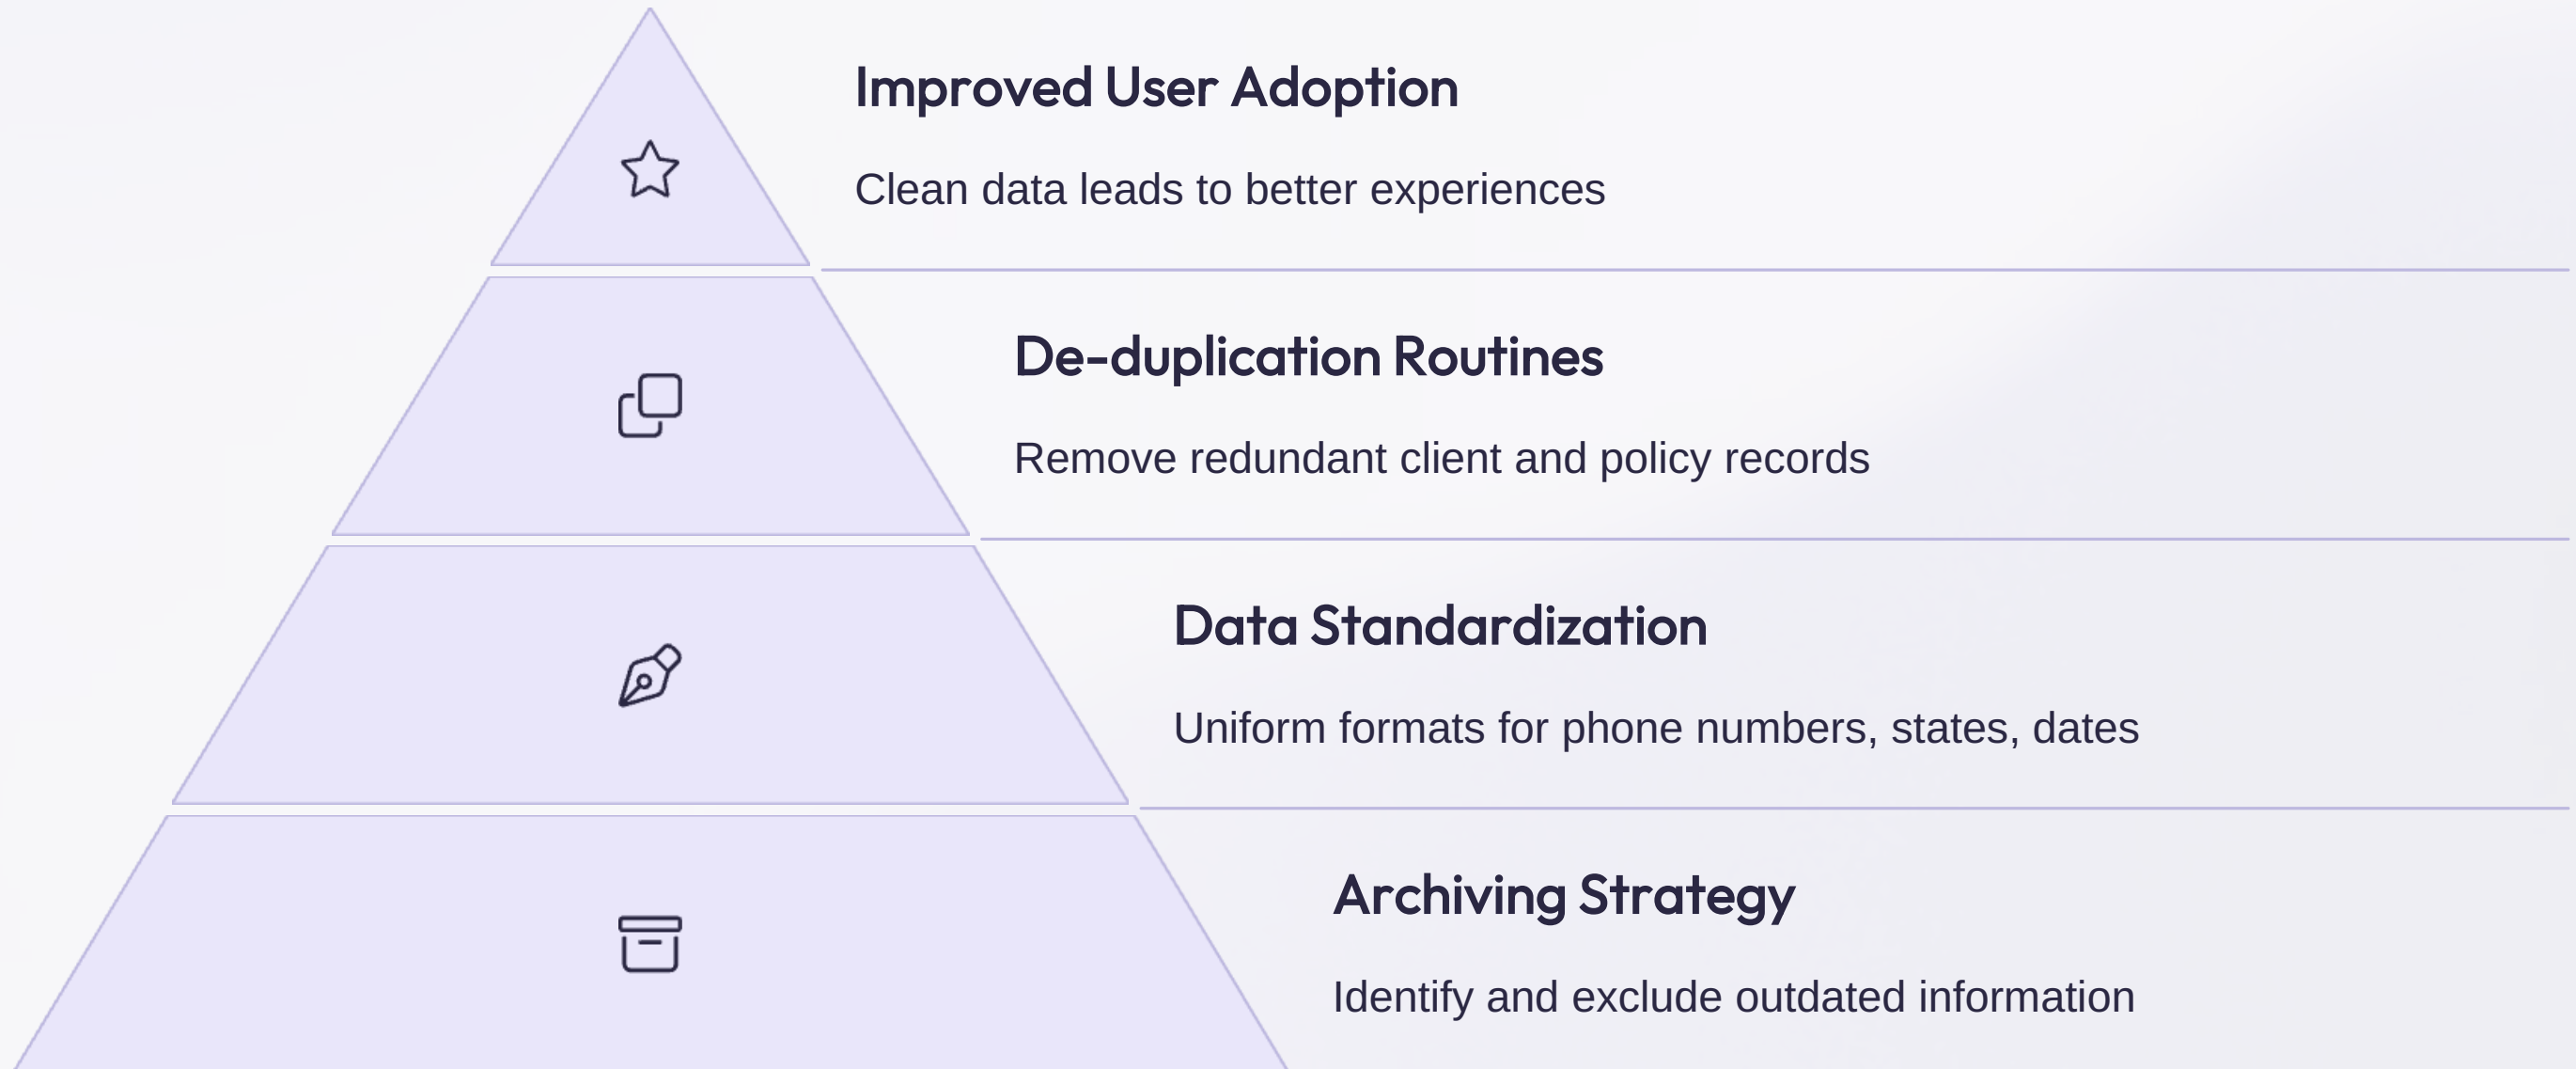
Improved User Adoption

Clean data leads to better experiences

De-duplication Routines

Remove redundant client and policy records

Data Standardization

Uniform formats for phone numbers, states, dates

Archiving Strategy

Identify and exclude outdated information